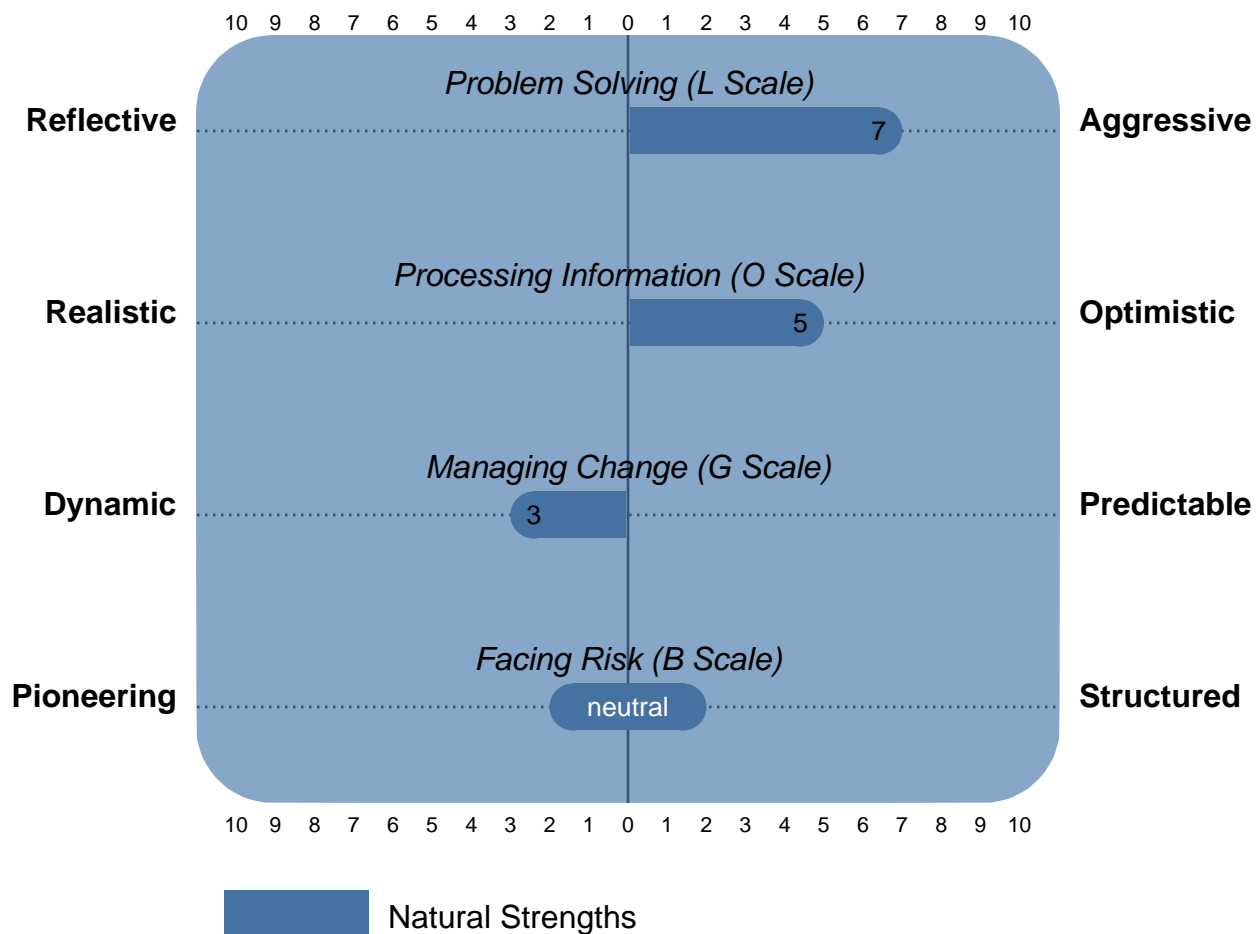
10 9 8 7 6 5 4 3 2 1 0 1 2 3 4 5 6 7 8 9 10

Problem Solving (L Scale)

Reflective 7 Aggressive

Processing Information (O Scale)

Realistic 5 Optimistic

Managing Change (G Scale)

Dynamic 3 Predictable

Facing Risk (B Scale)

Pioneering neutral Structured

10 9 8 7 6 5 4 3 2 1 0 1 2 3 4 5 6 7 8 9 10

Natural Strengths